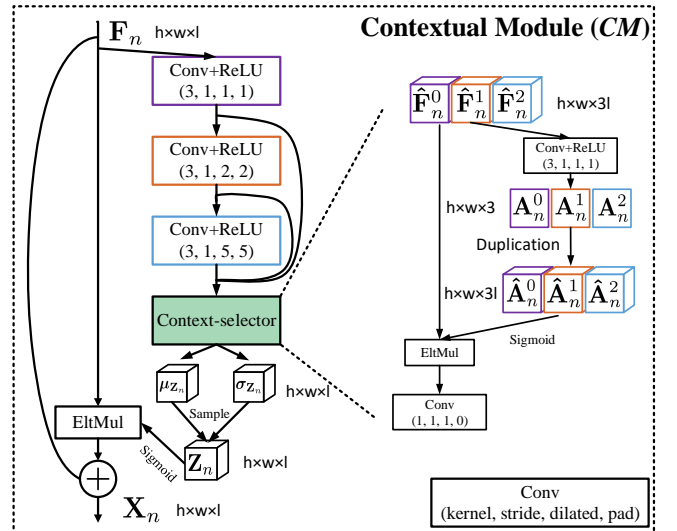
Contextual Module (*CM*)

$\mathbf{F}_n$ h×w×l

Conv+ReLU
(3, 1, 1, 1)

Conv+ReLU
(3, 1, 2, 2)

Conv+ReLU
(3, 1, 5, 5)

Context-selector

$\mu_{\mathbf{Z}_n}$

$\sigma_{\mathbf{Z}_n}$

h×w×l

Sample

$\mathbf{Z}_n$ h×w×l

Sigmoid

EltMul

$\mathbf{X}_n$ h×w×l

$\hat{\mathbf{F}}_n^0$ $\hat{\mathbf{F}}_n^1$ $\hat{\mathbf{F}}_n^2$ h×w×3l

Conv+ReLU
(3, 1, 1, 1)

h×w×3

$\mathbf{A}_n^0$ $\mathbf{A}_n^1$ $\mathbf{A}_n^2$

Duplication

h×w×3l

$\hat{\mathbf{A}}_n^0$ $\hat{\mathbf{A}}_n^1$ $\hat{\mathbf{A}}_n^2$

Sigmoid

EltMul

Conv
(1, 1, 1, 0)

Conv
(kernel, stride, dilated, pad)